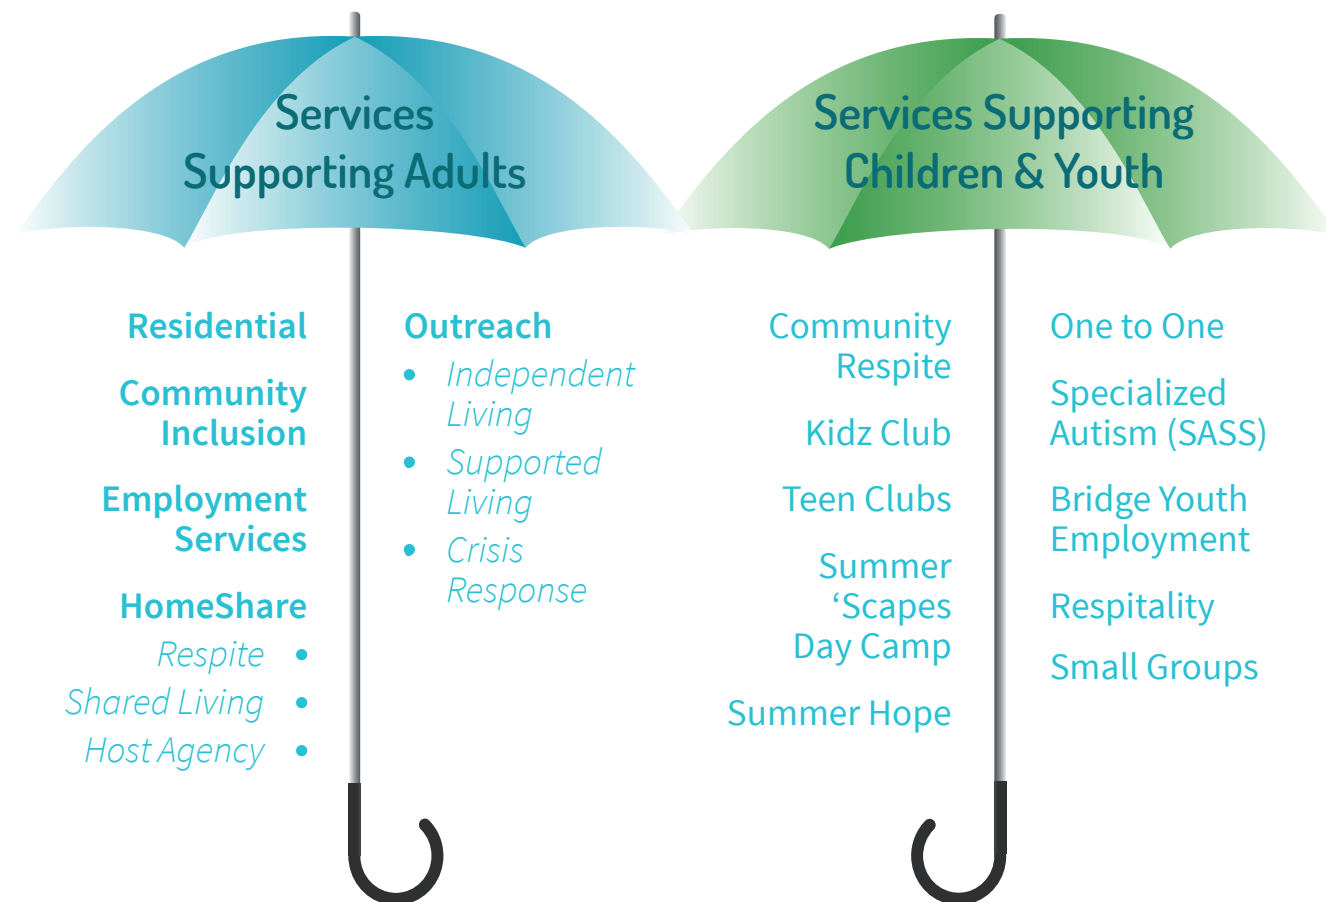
Services Supporting Adults

Residential

Community Inclusion

Employment Services

HomeShare

- Respite
- Shared Living
- Host Agency

Outreach

- Independent Living
- Supported Living
- Crisis Response

Services Supporting Children & Youth

Community Respite

Kidz Club

Teen Clubs

Summer 'Scapes Day Camp

Summer Hope

One to One

Specialized Autism (SASS)

Bridge Youth Employment

Respitality

Small Groups